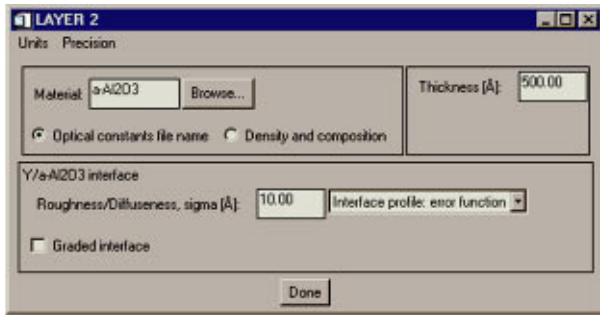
LAYER 2

Units Precision

Material: a-Al2O3 Browse...

Optical constants file name Density and composition

Thickness [Å]: 500.00

Y/a-Al2O3 interface

Roughness/Diffuseness, sigma [Å]: 10.00 Interface profile: error function

Graded interface

Done